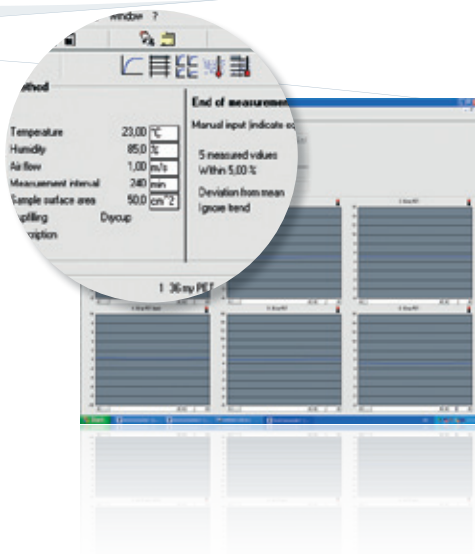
Window ?

thod

Temperature 23,00 °C
Humidity 85,0 %
Air flow 1,00 m/s
Measurement interval 240 min
Sample surface area 50,0 cm^2
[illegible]pilling Drycup
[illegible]ription

End of measurement
Manual input (indicate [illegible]

5 measured values
Within 5,00 %

Deviation from mean
Ignore trend

1 36 my PE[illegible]